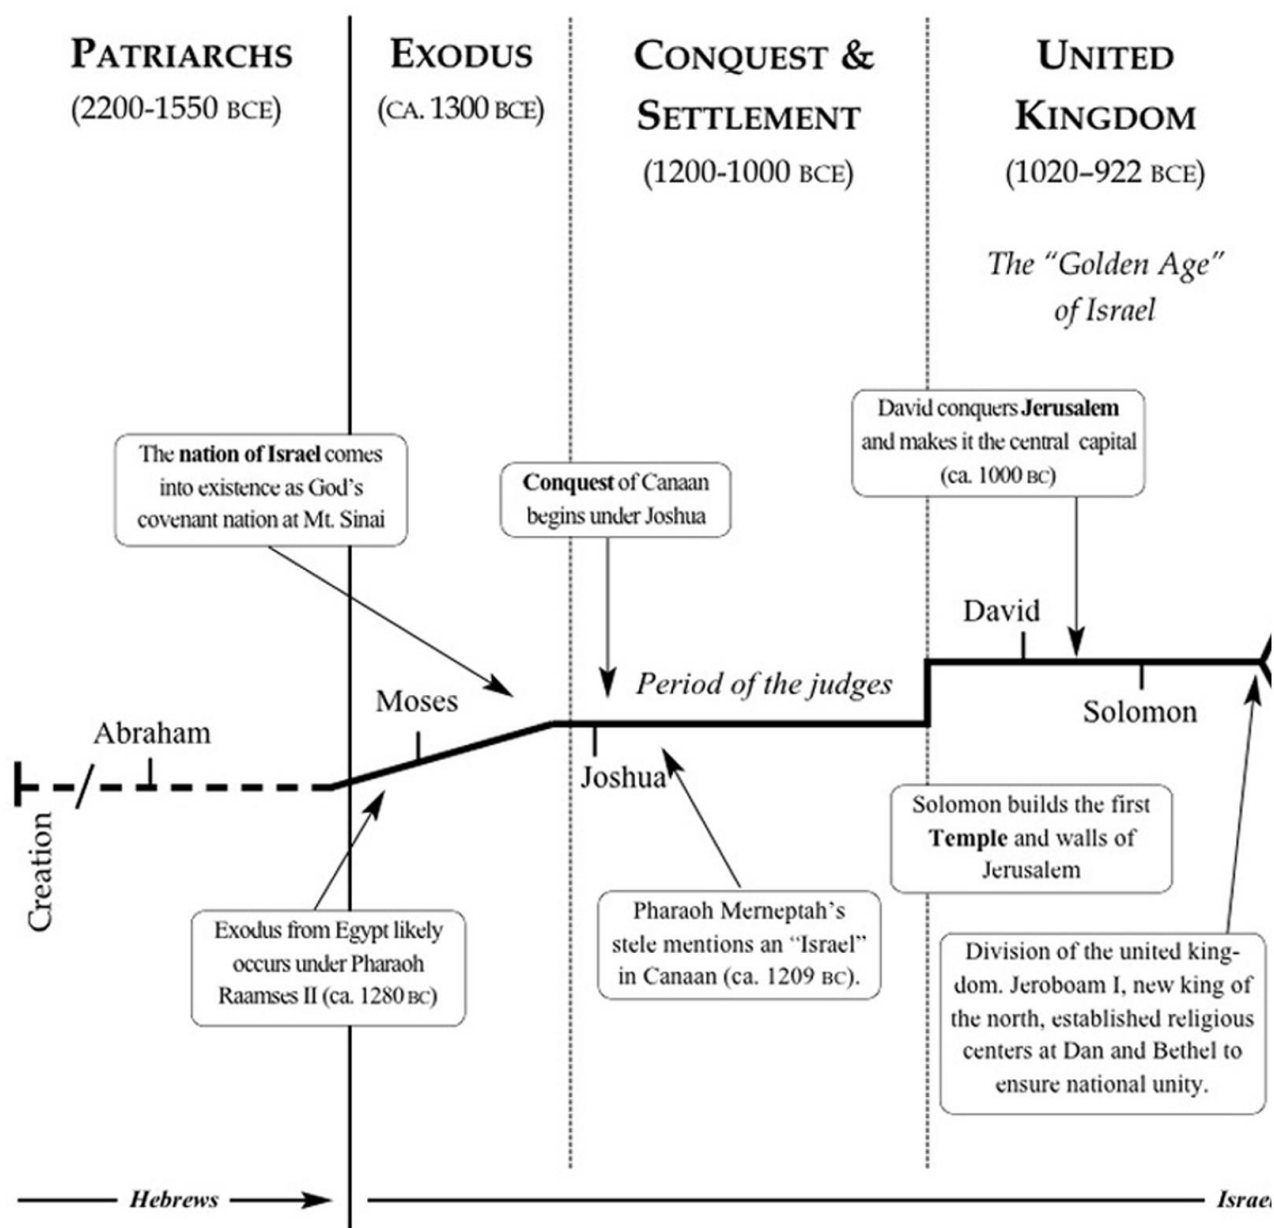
PATRIARCHS (2200-1550 BCE)

EXODUS (CA. 1300 BCE)

CONQUEST & SETTLEMENT (1200-1000 BCE)

UNITED KINGDOM (1020–922 BCE)

The "Golden Age" of Israel

The nation of Israel comes into existence as God's covenant nation at Mt. Sinai

Conquest of Canaan begins under Joshua

David conquers Jerusalem and makes it the central capital (ca. 1000 BC)

David

Period of the judges

Moses

Abraham

Solomon

Joshua

Creation

Solomon builds the first Temple and walls of Jerusalem

Exodus from Egypt likely occurs under Pharaoh Raamses II (ca. 1280 BC)

Pharaoh Merneptah's stele mentions an "Israel" in Canaan (ca. 1209 BC).

Division of the united kingdom. Jeroboam I, new king of the north, established religious centers at Dan and Bethel to ensure national unity.

Hebrews

Israe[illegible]